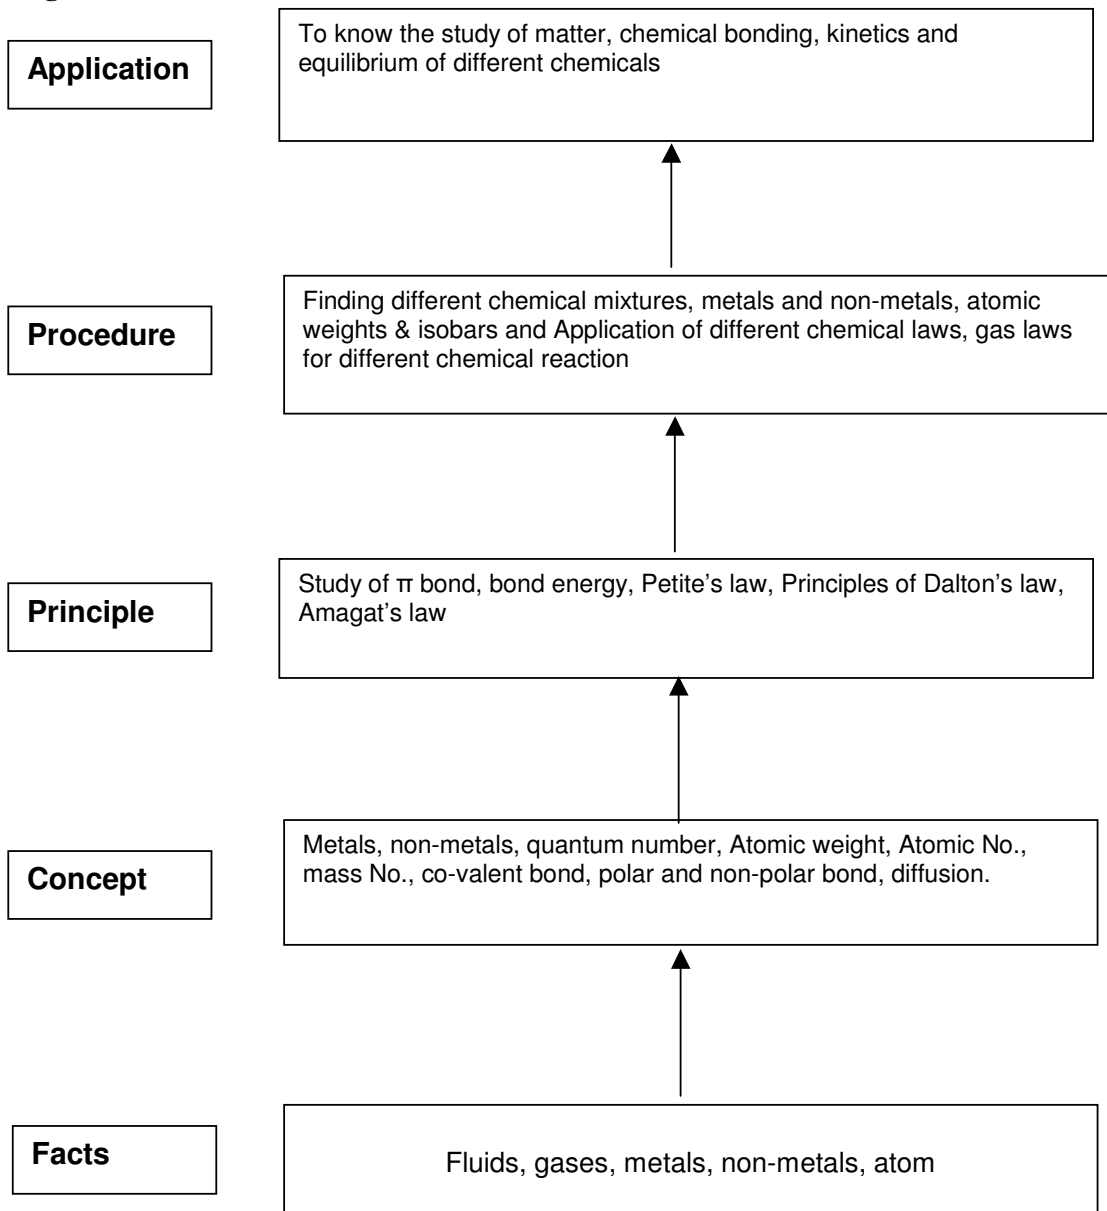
Application

To know the study of matter, chemical bonding, kinetics and equilibrium of different chemicals

Procedure

Finding different chemical mixtures, metals and non-metals, atomic weights & isobars and Application of different chemical laws, gas laws for different chemical reaction

Principle

Study of π bond, bond energy, Petite's law, Principles of Dalton's law, Amagat's law

Concept

Metals, non-metals, quantum number, Atomic weight, Atomic No., mass No., co-valent bond, polar and non-polar bond, diffusion.

Facts

Fluids, gases, metals, non-metals, atom